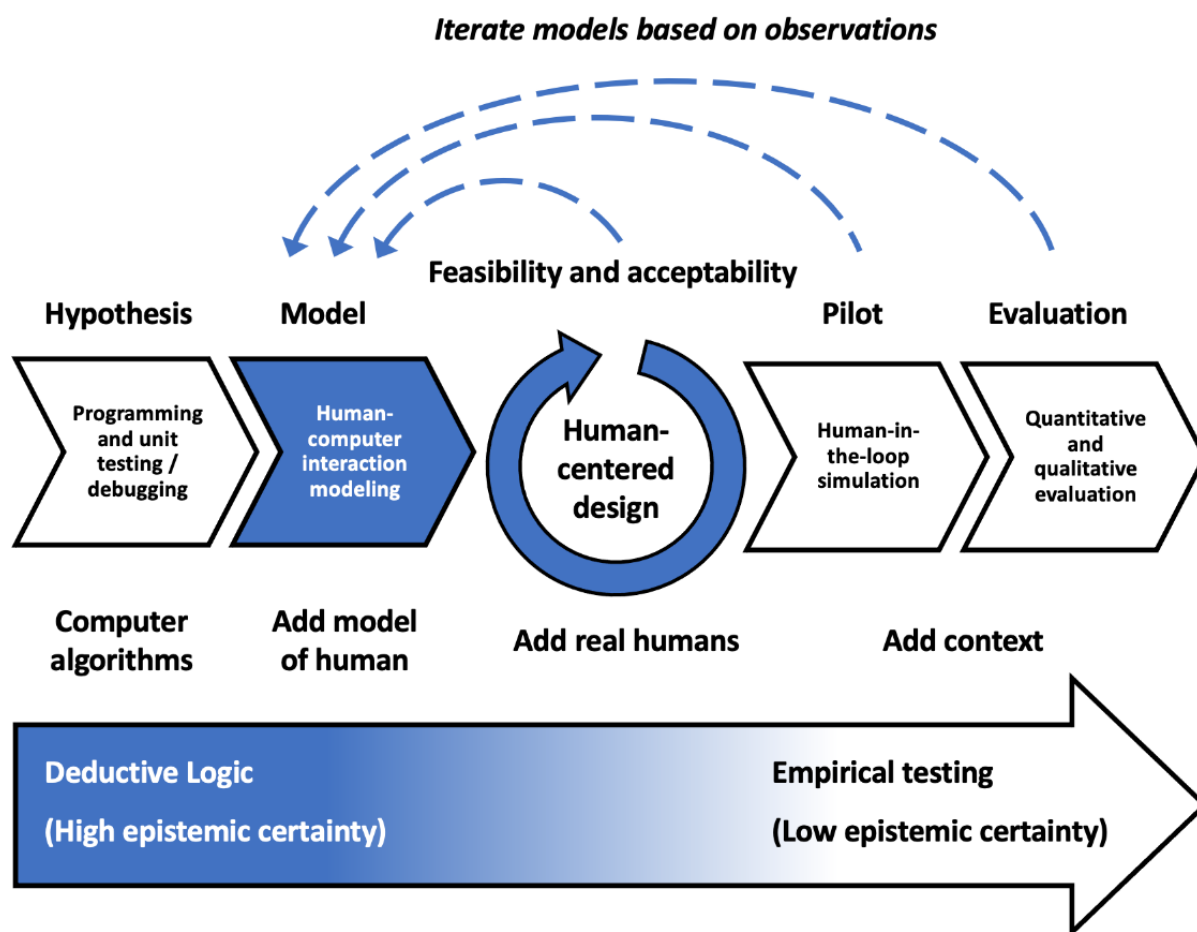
Iterate models based on observations

Feasibility and acceptability

Hypothesis

Model

Pilot

Evaluation

Programming and unit testing / debugging

Human-computer interaction modeling

Human-centered design

Human-in-the-loop simulation

Quantitative and qualitative evaluation

Computer algorithms

Add model of human

Add real humans

Add context

Deductive Logic

(High epistemic certainty)

Empirical testing

(Low epistemic certainty)